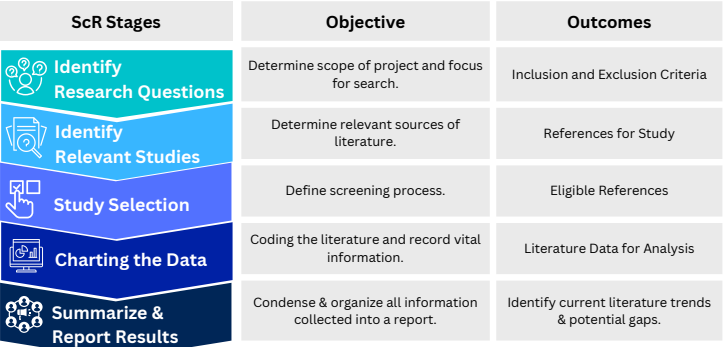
| ScR Stages | Objective | Outcomes |
|---|---|---|
| Identify Research Questions | Determine scope of project and focus for search. | Inclusion and Exclusion Criteria |
| Identify Relevant Studies | Determine relevant sources of literature. | References for Study |
| Study Selection | Define screening process. | Eligible References |
| Charting the Data | Coding the literature and record vital information. | Literature Data for Analysis |
| Summarize & Report Results | Condense & organize all information collected into a report. | Identify current literature trends & potential gaps. |